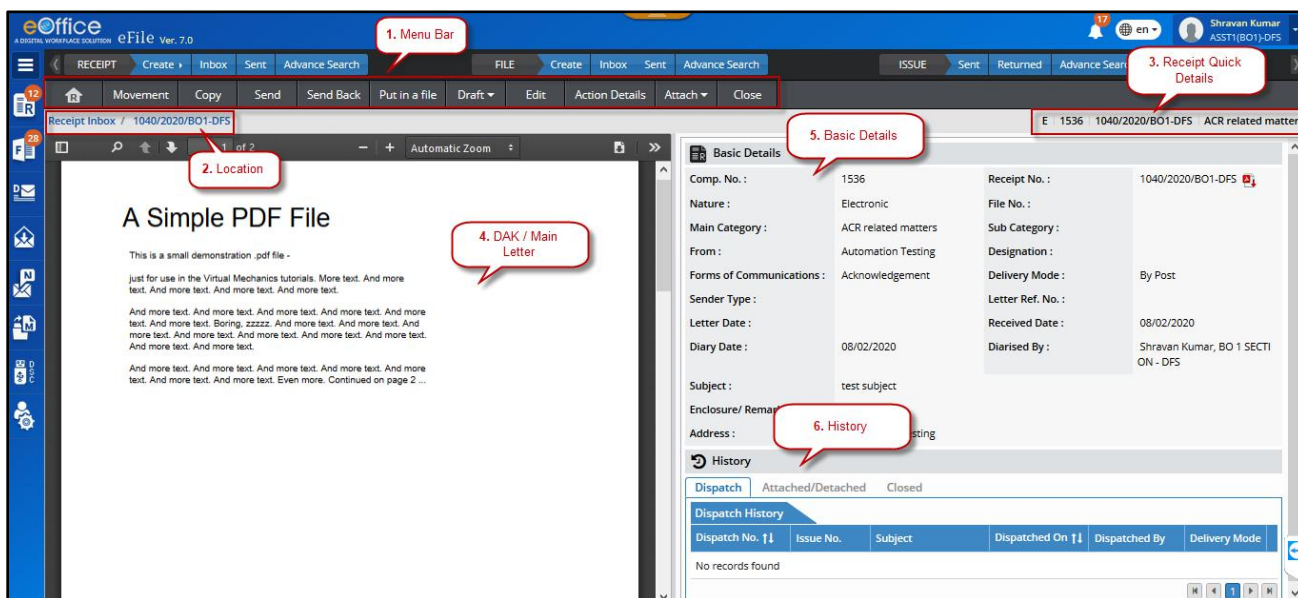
eOffice A DIGITAL WORKPLACE SOLUTION eFile Ver. 7.0

17 en Shravan Kumar ASST1(BO1)-DFS

1. Menu Bar

RECEIPT Create Inbox Sent Advance Search FILE Create Inbox Sent Advance Search ISSUE Sent Returned Advance Searc

3. Receipt Quick Details

Movement Copy Send Send Back Put in a file Draft Edit Action Details Attach Close

Receipt Inbox / 1040/2020/BO1-DFS

E 1536 1040/2020/BO1-DFS ACR related matter

1 of 2 Automatic Zoom

2. Location

5. Basic Details

A Simple PDF File

This is a small demonstration .pdf file -

just for use in the Virtual Mechanics tutorials. More text. And more text. And more text. And more text. And more text.

And more text. And more text. And more text. And more text. And more text. And more text. Boring, zzzzz. And more text. And more text. And more text. And more text. And more text. And more text. And more text. And more text. And more text.

And more text. And more text. And more text. And more text. And more text. And more text. And more text. Even more. Continued on page 2 ...

4. DAK / Main Letter

Basic Details

| | | | |
|---|---|---|---|
| Comp. No. : | 1536 | Receipt No. : | 1040/2020/BO1-DFS |
| Nature : | Electronic | File No. : | |
| Main Category : | ACR related matters | Sub Category : | |
| From : | Automation Testing | Designation : | |
| Forms of Communications : | Acknowledgement | Delivery Mode : | By Post |
| Sender Type : | | Letter Ref. No. : | |
| Letter Date : | | Received Date : | 08/02/2020 |
| Diary Date : | 08/02/2020 | Diarised By : | Shravan Kumar, BO 1 SECTION - DFS |
| Subject : | test subject | | |
| Enclosure/ Remar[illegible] | | | |
| Address : | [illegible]sting | | |

6. History

History

Dispatch Attached/Detached Closed

Dispatch History

| Dispatch No. | Issue No. | Subject | Dispatched On | Dispatched By | Delivery Mode |
|---|---|---|---|---|---|
| No records found | | | | | |

1